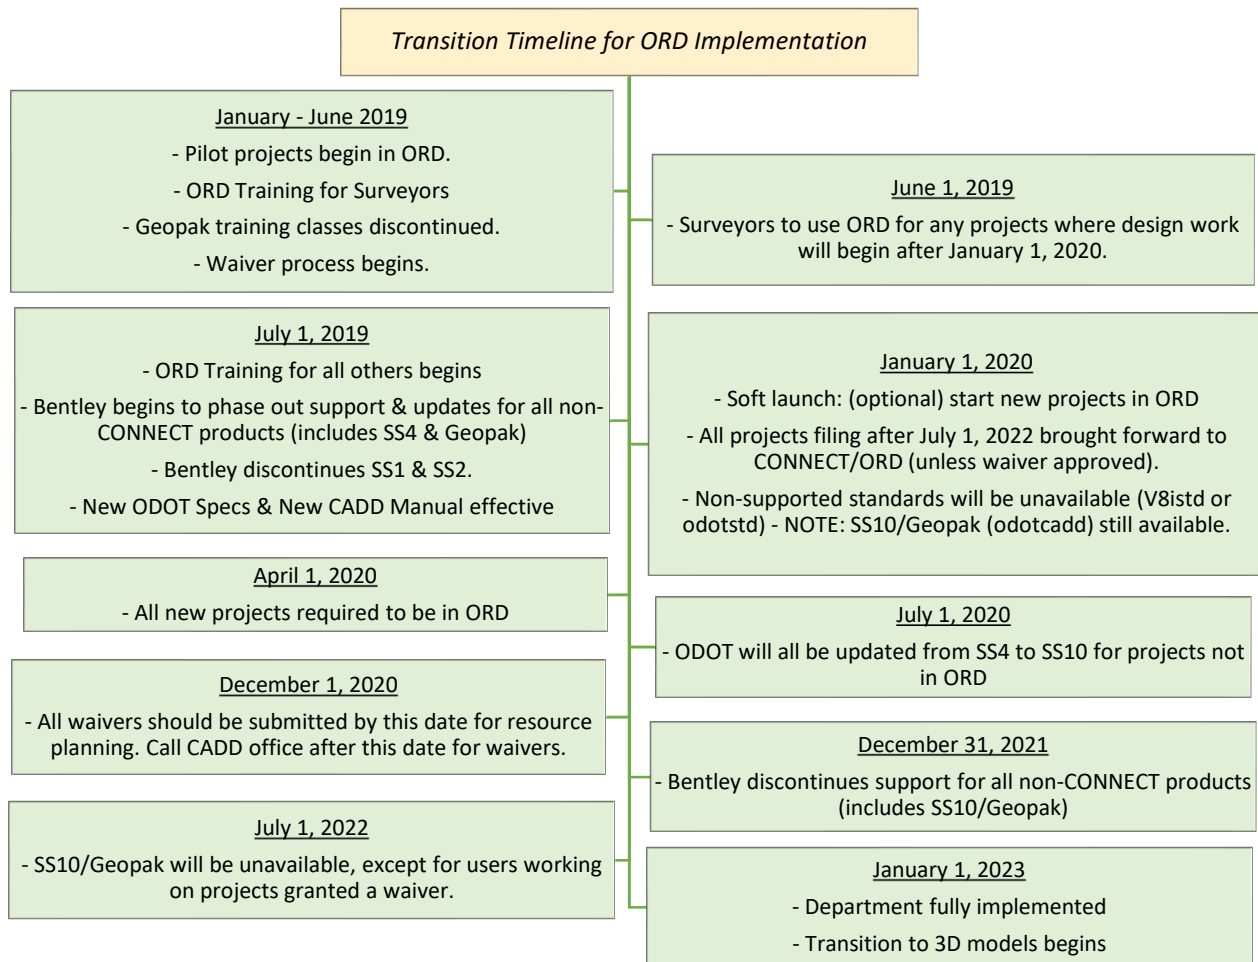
Transition Timeline for ORD Implementation

January - June 2019
- Pilot projects begin in ORD.
- ORD Training for Surveyors
- Geopak training classes discontinued.
- Waiver process begins.

June 1, 2019
- Surveyors to use ORD for any projects where design work will begin after January 1, 2020.

July 1, 2019
- ORD Training for all others begins
- Bentley begins to phase out support & updates for all non-CONNECT products (includes SS4 & Geopak)
- Bentley discontinues SS1 & SS2.
- New ODOT Specs & New CADD Manual effective

January 1, 2020
- Soft launch: (optional) start new projects in ORD
- All projects filing after July 1, 2022 brought forward to CONNECT/ORD (unless waiver approved).
- Non-supported standards will be unavailable (V8istd or odotstd) - NOTE: SS10/Geopak (odotcadd) still available.

April 1, 2020
- All new projects required to be in ORD

July 1, 2020
- ODOT will all be updated from SS4 to SS10 for projects not in ORD

December 1, 2020
- All waivers should be submitted by this date for resource planning. Call CADD office after this date for waivers.

December 31, 2021
- Bentley discontinues support for all non-CONNECT products (includes SS10/Geopak)

July 1, 2022
- SS10/Geopak will be unavailable, except for users working on projects granted a waiver.

January 1, 2023
- Department fully implemented
- Transition to 3D models begins